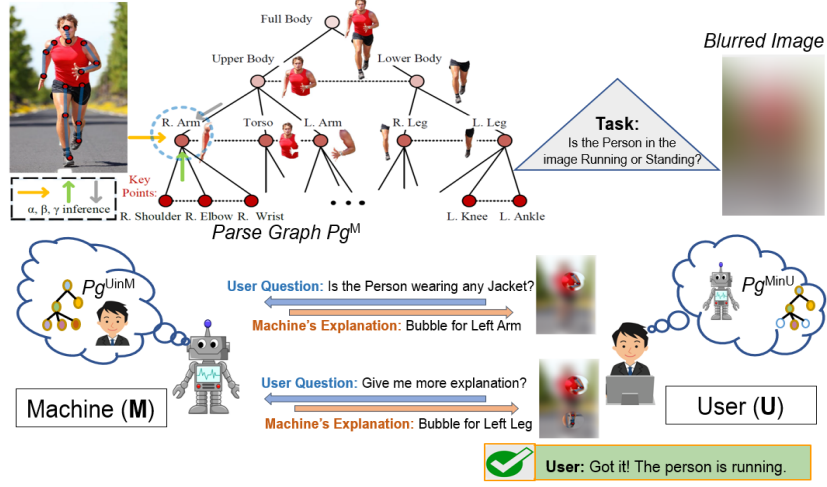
Full Body

Upper Body

Lower Body

R. Arm

Torso

L. Arm

R. Leg

L. Leg

Key Points:

R. Shoulder R. Elbow R. Wrist

L. Knee L. Ankle

$\alpha$, $\beta$, $\gamma$ inference

Parse Graph $Pg^{M}$

Task:
Is the Person in the image Running or Standing?

Blurred Image

$Pg^{UinM}$

$Pg^{MinU}$

User Question: Is the Person wearing any Jacket?

Machine's Explanation: Bubble for Left Arm

User Question: Give me more explanation?

Machine's Explanation: Bubble for Left Leg

Machine (M)

User (U)

User: Got it! The person is running.